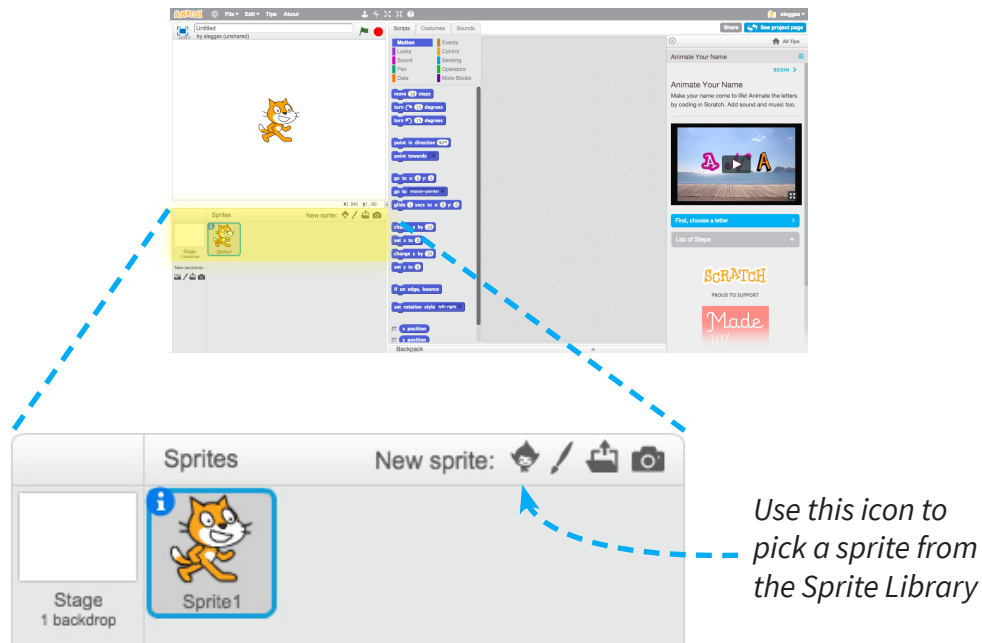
SCRATCH File▾ Edit▾ Tips About

sleggss

Share See project page

Untitled
by sleggss (unshared)

Scripts Costumes Sounds

Motion Events
Looks Control
Sound Sensing
Pen Operators
Data More Blocks

move 10 steps
turn 15 degrees
turn 15 degrees

point in direction 90▾
point towards ▾

go to x: 0 y: 0
go to mouse-pointer ▾
glide 1 secs to x: 0 y: 0

change x by 10
set x to 0
change y by 10
set y to 0

if on edge, bounce

set rotation style left-right ▾

x position
y position

Backpack

x: 240 y: -90

Sprites New sprite:

Stage
1 backdrop

Sprite1

New backdrop:

All Tips

Animate Your Name

BEGIN

Animate Your Name
Make your name come to life! Animate the letters by coding in Scratch. Add sound and music too.

First, choose a letter

List of Steps

SCRATCH
PROUD TO SUPPORT

Made

Sprites New sprite:

Stage
1 backdrop

Sprite1

Use this icon to pick a sprite from the Sprite Library